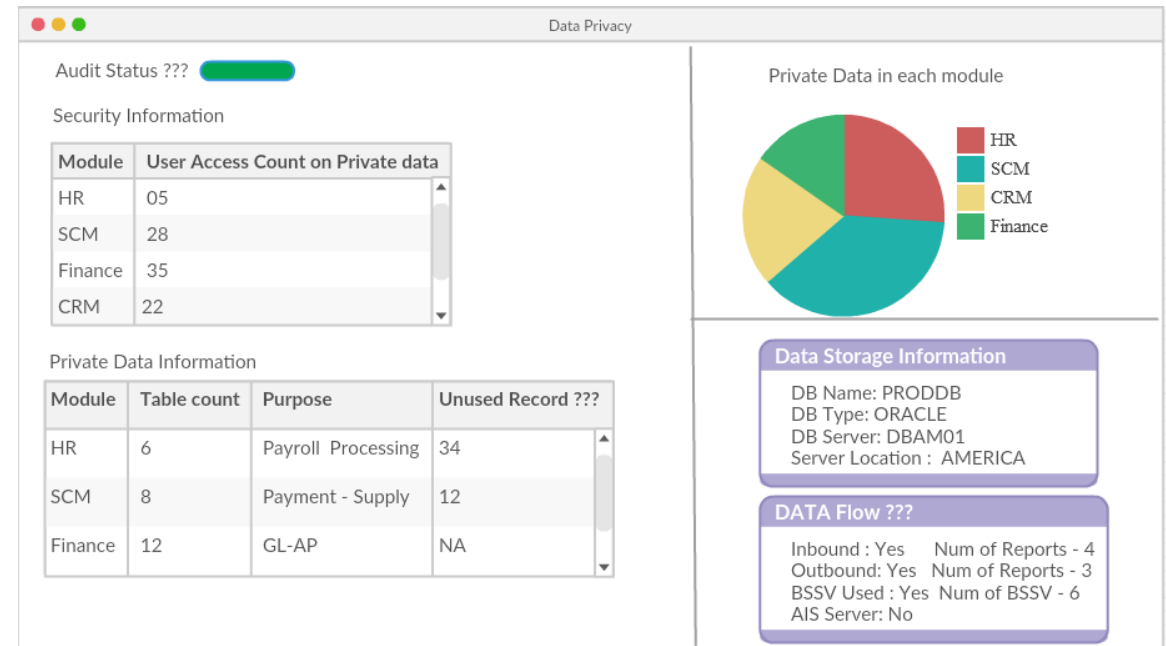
Data Privacy

Audit Status ???

Security Information

| Module | User Access Count on Private data |
|---|---|
| HR | 05 |
| SCM | 28 |
| Finance | 35 |
| CRM | 22 |

Private Data Information

| Module | Table count | Purpose | Unused Record ??? |
|---|---|---|---|
| HR | 6 | Payroll Processing | 34 |
| SCM | 8 | Payment - Supply | 12 |
| Finance | 12 | GL-AP | NA |

Private Data in each module

HR
SCM
CRM
Finance

Data Storage Information

DB Name: PRODDB
DB Type: ORACLE
DB Server: DBAM01
Server Location : AMERICA

DATA Flow ???

Inbound : Yes Num of Reports - 4
Outbound: Yes Num of Reports - 3
BSSV Used : Yes Num of BSSV - 6
AIS Server: No